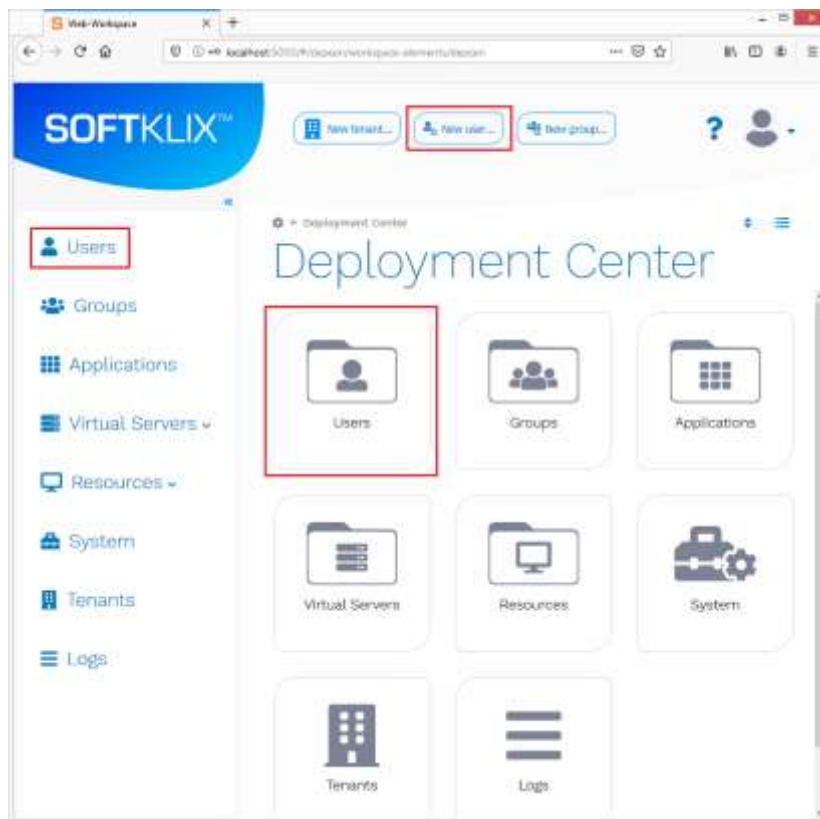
Web-Workspace

localhost:5055/#/deploy/workspace-elements/deploy

SOFTKLIX™

New tenant...

New user...

New group...

?

Users

Groups

Applications

Virtual Servers

Resources

System

Tenants

Logs

Deployment Center

Deployment Center

Users

Groups

Applications

Virtual Servers

Resources

System

Tenants

Logs